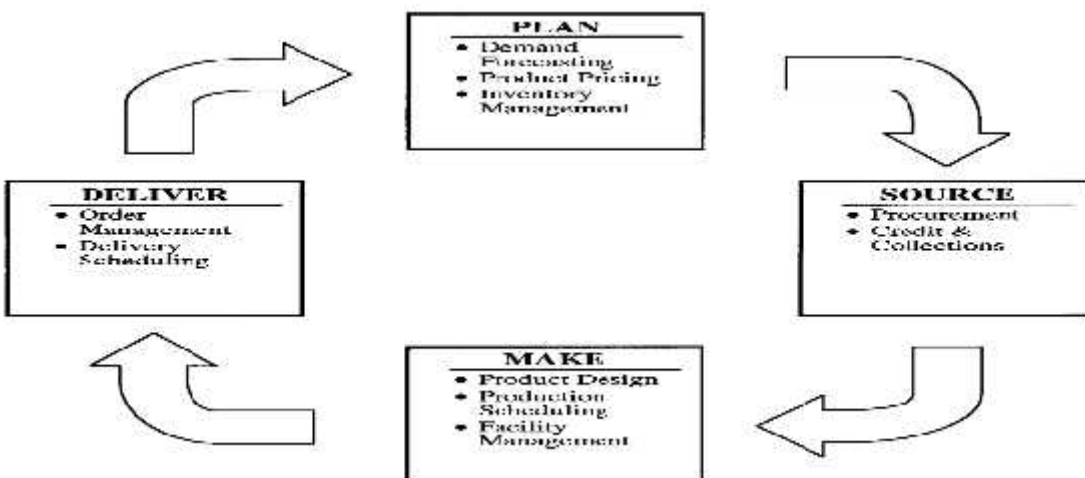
PLAN
• Demand Forecasting
• Product Pricing
• Inventory Management

SOURCE
• Procurement
• Credit & Collections

MAKE
• Product Design
• Production Scheduling
• Facility Management

DELIVER
• Order Management
• Delivery Scheduling